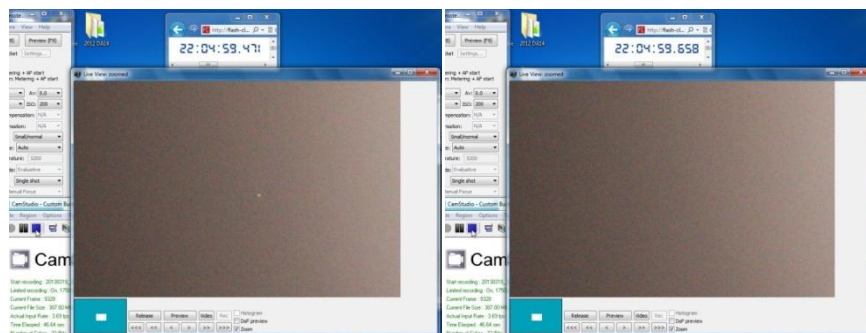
View Help
Preview (F6)
Settings...
2012 0414
http://flash-cl...
22:04:59.471
Live View zoomed
ering + AF start
n Metering + AF start
Av: 8.0
ISO: 200
pensation: N/A
mation: N/A
SmallNormal
Auto
ature: 5000
Evaluative
Single shot
anual Focus
CamStudio - Custom Bu
Region Options
Cam
Start recording: 20130315
Limited recording: On, 1790
Current Frame: 9328
Current File Size: 307.00 M
Actual Input Rate: 3.69 fps
Time Elapsed: 46.64 sec
Release
Preview
Video
Rec
Histogram
DoF preview
Zoom
<<<
<<
<
>
>>
>>>

View Help
Preview (F6)
Settings...
2012 0414
http://flash-cl...
22:04:59.658
Live View zoomed
ering + AF start
n Metering + AF start
Av: 8.0
ISO: 200
pensation: N/A
mation: N/A
SmallNormal
Auto
ature: 5000
Evaluative
Single shot
anual Focus
CamStudio - Custom Bu
Region Options
Cam
Start recording: 20130315
Limited recording: On, 1790
Current Frame: 9328
Current File Size: 307.00 M
Actual Input Rate: 3.69 fps
Time Elapsed: 46.64 sec
Release
Preview
Video
Rec
Histogram
DoF preview
Zoom
<<<
<<
<
>
>>
>>>